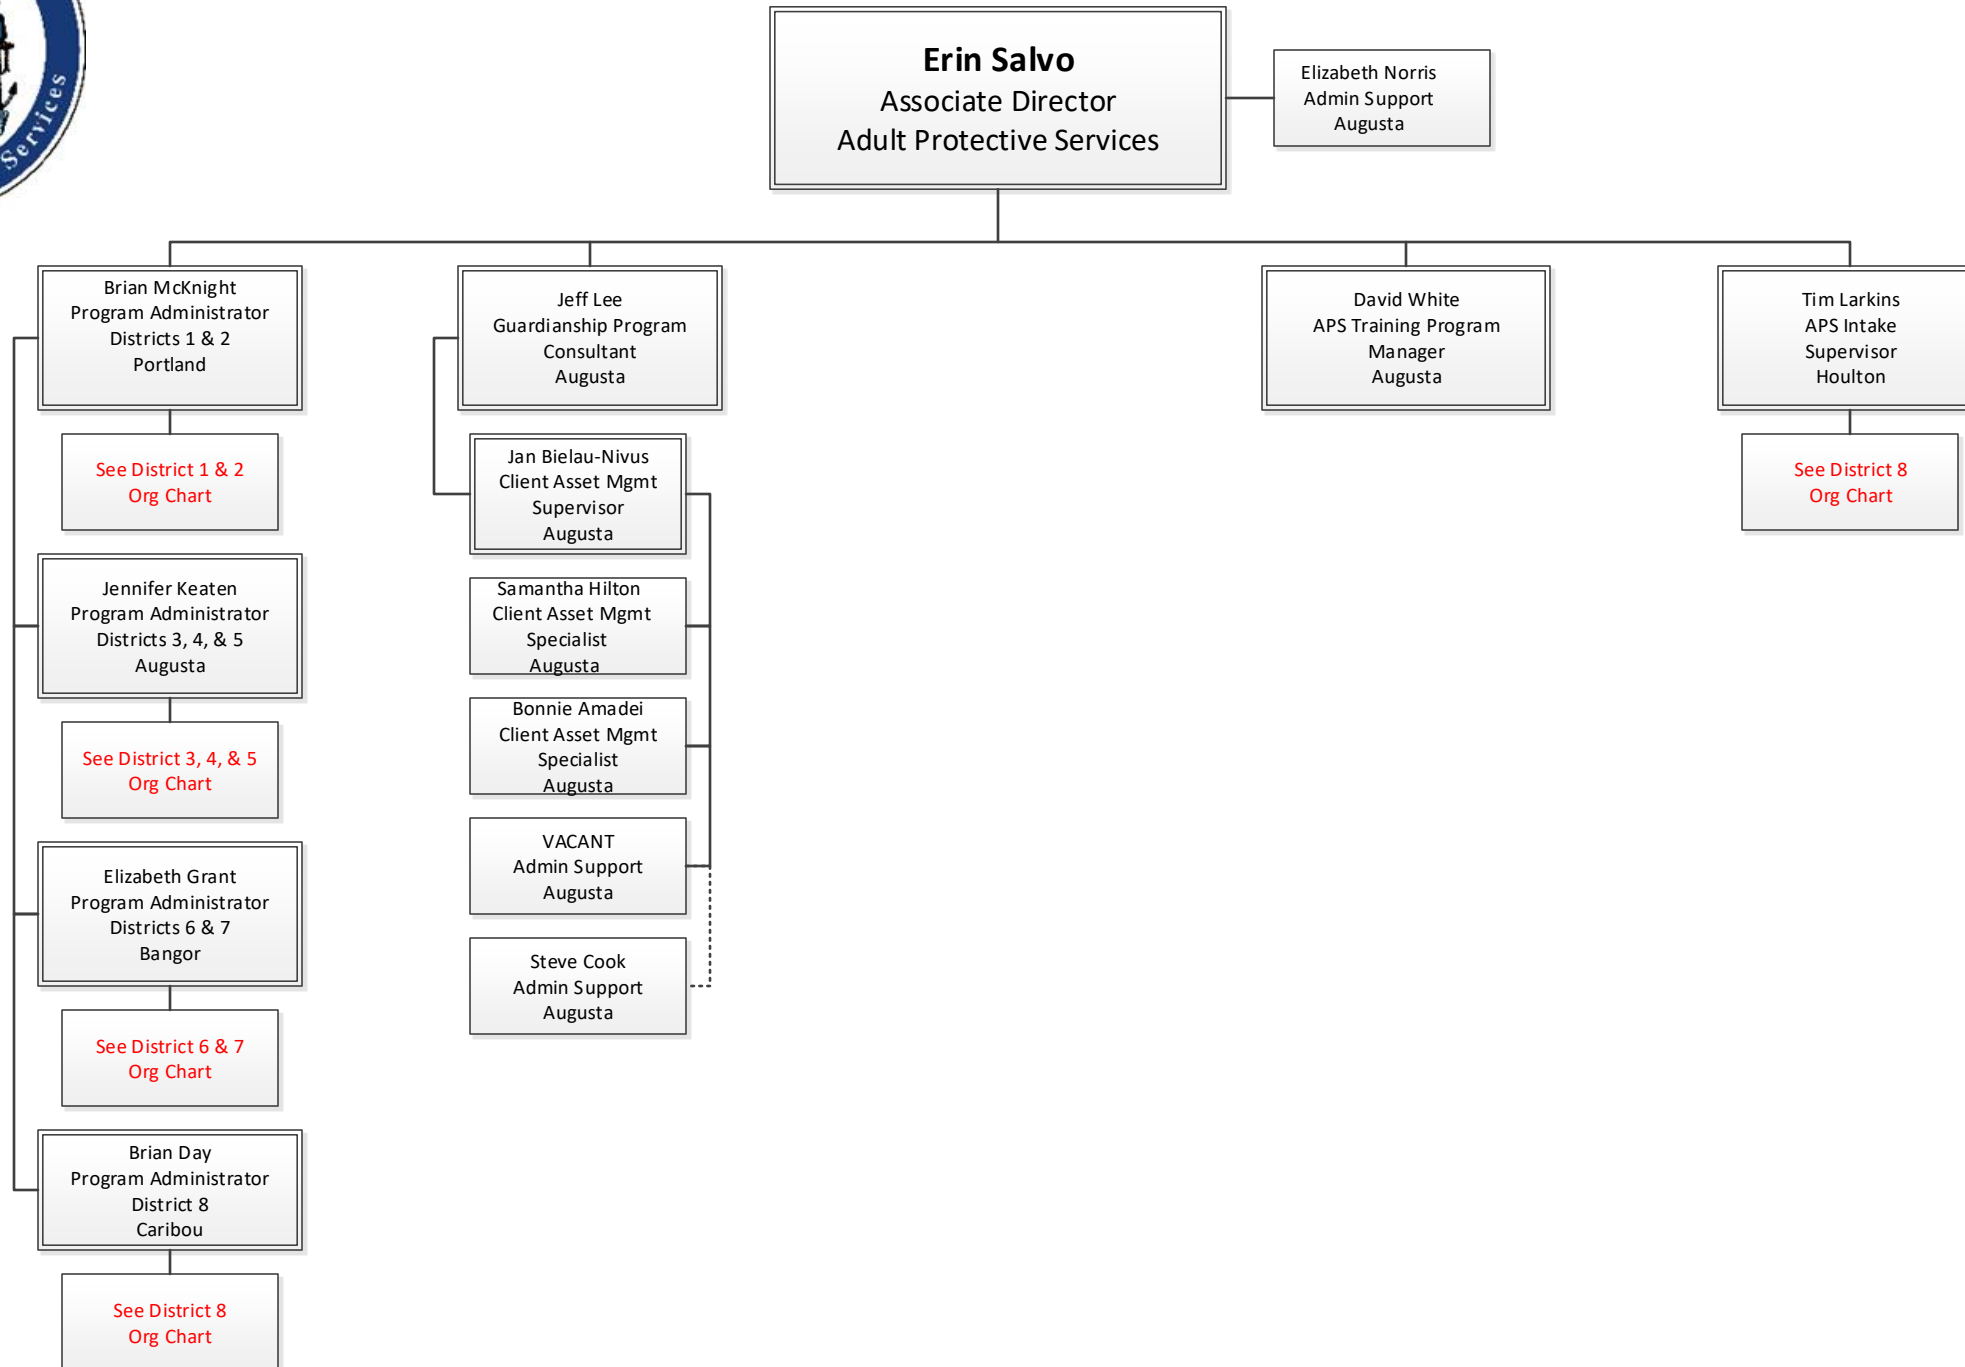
Services

**Erin Salvo**
Associate Director
Adult Protective Services

Elizabeth Norris
Admin Support
Augusta

Brian McKnight
Program Administrator
Districts 1 & 2
Portland

See District 1 & 2
Org Chart

Jennifer Keaten
Program Administrator
Districts 3, 4, & 5
Augusta

See District 3, 4, & 5
Org Chart

Elizabeth Grant
Program Administrator
Districts 6 & 7
Bangor

See District 6 & 7
Org Chart

Brian Day
Program Administrator
District 8
Caribou

See District 8
Org Chart

Jeff Lee
Guardianship Program
Consultant
Augusta

Jan Bielau-Nivus
Client Asset Mgmt
Supervisor
Augusta

Samantha Hilton
Client Asset Mgmt
Specialist
Augusta

Bonnie Amadei
Client Asset Mgmt
Specialist
Augusta

VACANT
Admin Support
Augusta

Steve Cook
Admin Support
Augusta

David White
APS Training Program
Manager
Augusta

Tim Larkins
APS Intake
Supervisor
Houlton

See District 8
Org Chart